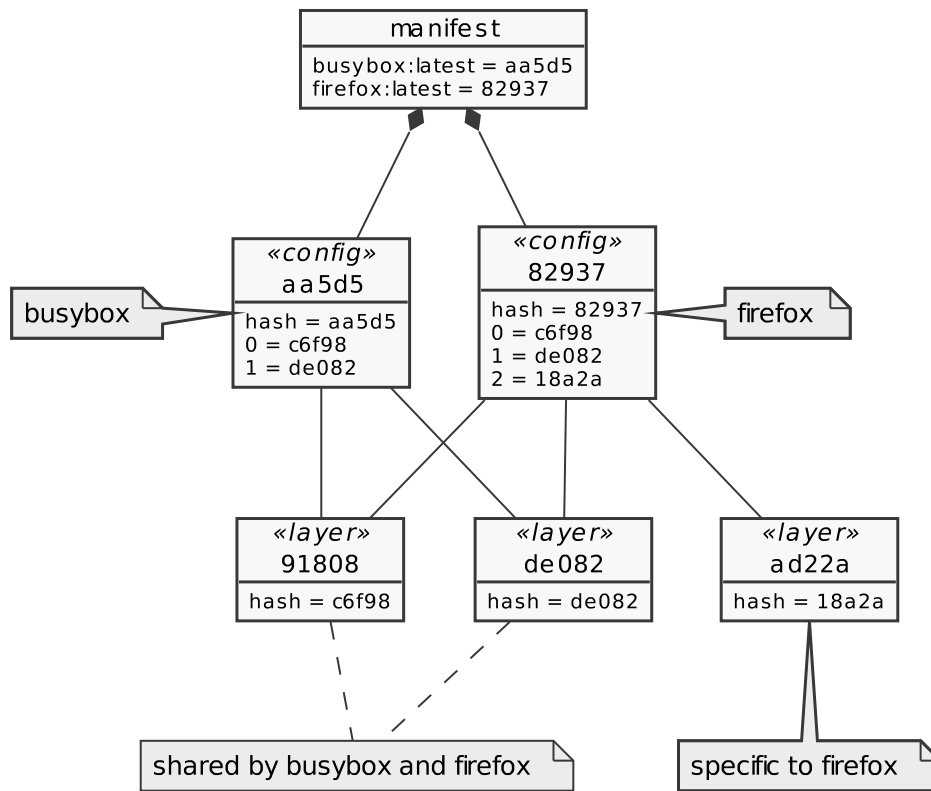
manifest
busybox:latest = aa5d5
firefox:latest = 82937

«config»
aa5d5
hash = aa5d5
0 = c6f98
1 = de082

busybox

«config»
82937
hash = 82937
0 = c6f98
1 = de082
2 = 18a2a

firefox

«layer»
91808
hash = c6f98

«layer»
de082
hash = de082

«layer»
ad22a
hash = 18a2a

shared by busybox and firefox

specific to firefox